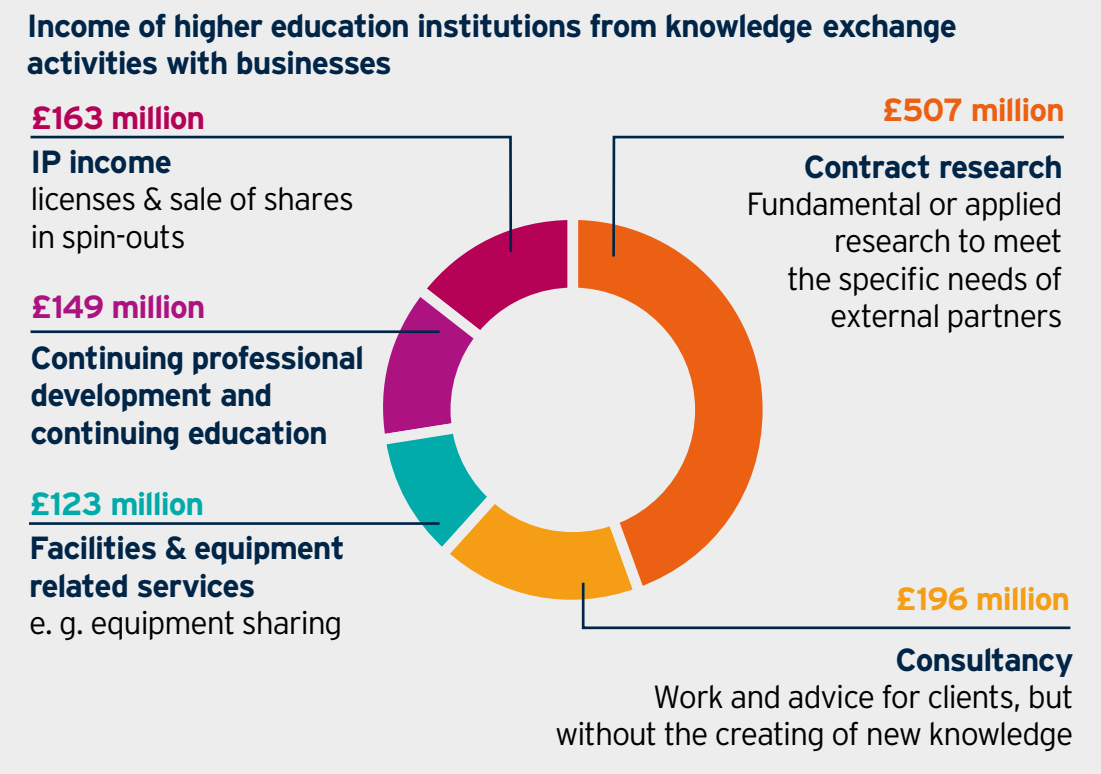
Income of higher education institutions from knowledge exchange activities with businesses

£163 million
IP income
licenses & sale of shares in spin-outs

£149 million
Continuing professional development and continuing education

£123 million
Facilities & equipment related services
e. g. equipment sharing

£507 million
Contract research
Fundamental or applied research to meet the specific needs of external partners

£196 million
Consultancy
Work and advice for clients, but without the creating of new knowledge